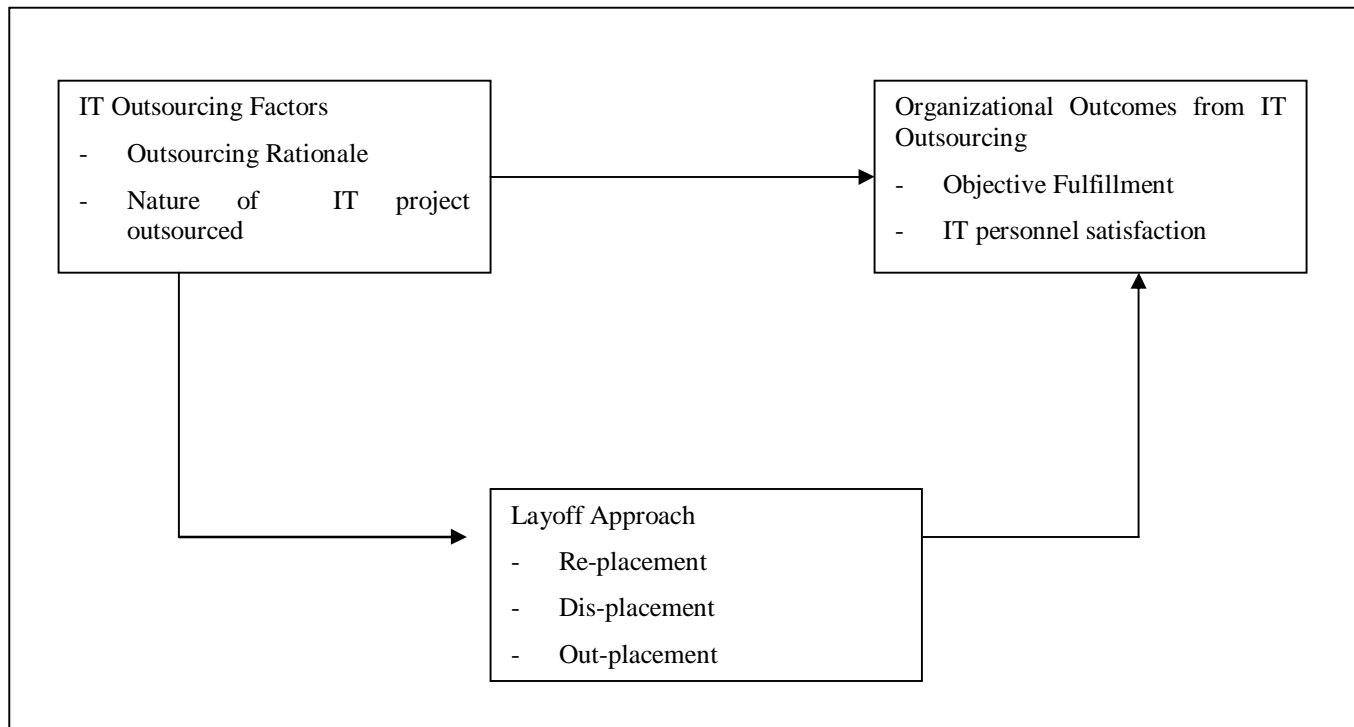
IT Outsourcing Factors
- Outsourcing Rationale
- Nature of IT project outsourced

Organizational Outcomes from IT Outsourcing
- Objective Fulfillment
- IT personnel satisfaction

Layoff Approach
- Re-placement
- Dis-placement
- Out-placement